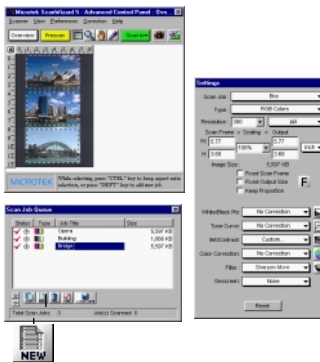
Microtek ScanWizard 5 - Advanced Control Panel - Film

File View Preferences Correction Help

Overview Prescan Scan

MICROTEK

While selecting, press "CTRL" key to keep aspect ratio selection, or press "SHIFT" key to add new job.

Settings

Scan Job: Film

Type: RGB Colors

Resolution: 300 dpi

Scan Frame ÷ Scaling = Output

W: 3.77 100% 3.77 inch

H: 3.68 3.68

Image Size: 3,597 KB

Fixed Scan Frame

Fixed Output Size

Keep Proportion

White/Black Pts: No Correction

Tone Curve: No Correction

Brt/Contrast: Custom...

Color Correction: No Correction

Filter: Sharpen More

Descreen: None

Reset

Scan Job Queue

| Status | Type | Job Title | Size |
|---|---|---|---|
| | | Opera | 5,597 KB |
| | | Building | 1,856 KB |
| | | Bridge | 5,597 KB |

Total Scan Jobs: 3 Job(s) Scanned: 0

NEW